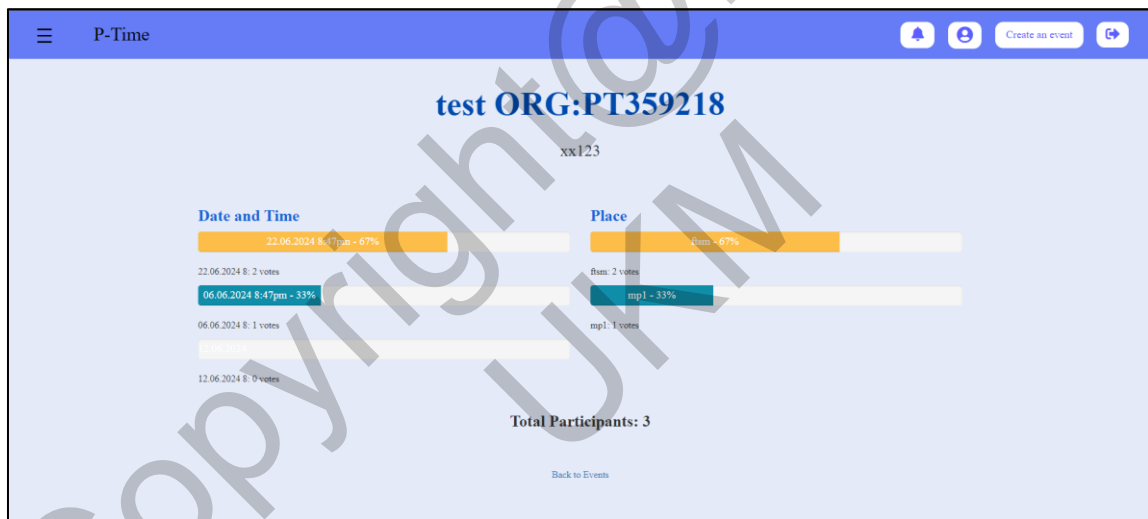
☰ P-Time

Create an event

test ORG:PT359218

xx123

Date and Time

22.06.2024 8:47pm - 67%

22.06.2024 8: 2 votes

06.06.2024 8:47pm - 33%

06.06.2024 8: 1 votes

12.06.2024

12.06.2024 8: 0 votes

Place

ftsm - 67%

ftsm: 2 votes

mp1 - 33%

mp1: 1 votes

Total Participants: 3

Back to Events

Copyright@UKM